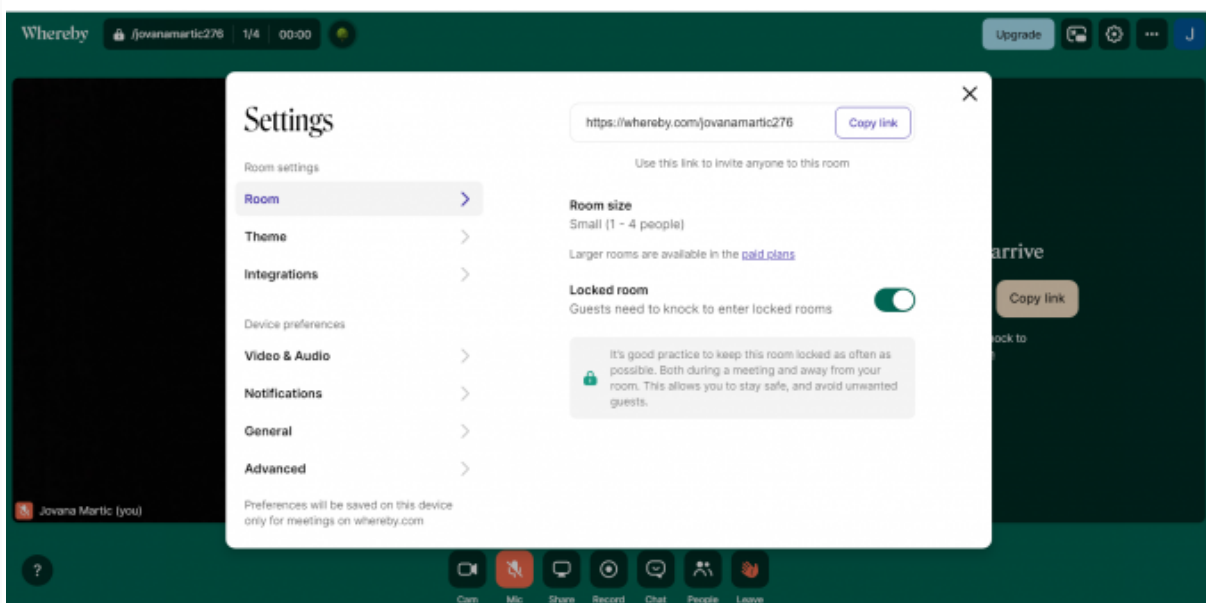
Whereby /jovanamartic276 1/4 00:00

Upgrade

J

Settings

Room settings

Room

Theme

Integrations

Device preferences

Video & Audio

Notifications

General

Advanced

Preferences will be saved on this device only for meetings on whereby.com

https://whereby.com/jovanamartic276

Copy link

Use this link to invite anyone to this room

Room size

Small (1 - 4 people)

Larger rooms are available in the paid plans

Locked room

Guests need to knock to enter locked rooms

It's good practice to keep this room locked as often as possible. Both during a meeting and away from your room. This allows you to stay safe, and avoid unwanted guests.

arrive

Copy link

ock to

Jovana Martic (you)

?

Cam Mic Share Record Chat People Leave